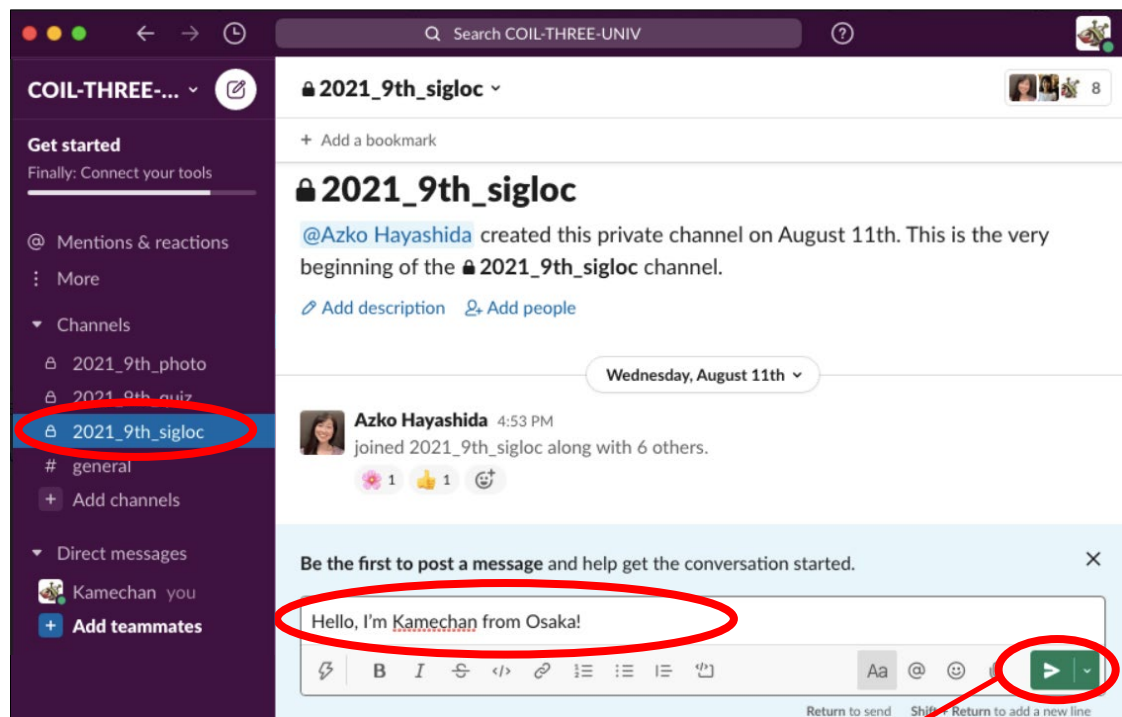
Search COIL-THREE-UNIV

COIL-THREE-...

Get started
Finally: Connect your tools

Mentions & reactions
More
Channels
2021_9th_photo
2021_9th_quiz
2021_9th_sigloc
general
Add channels
Direct messages
Kamechan you
Add teammates

2021_9th_sigloc

8

+ Add a bookmark

2021_9th_sigloc

@Azko Hayashida created this private channel on August 11th. This is the very beginning of the 2021_9th_sigloc channel.

Add description Add people

Wednesday, August 11th

Azko Hayashida 4:53 PM
joined 2021_9th_sigloc along with 6 others.
1 1

Be the first to post a message and help get the conversation started.

Hello, I'm Kamechan from Osaka!

Aa

Return to send Shift + Return to add a new line